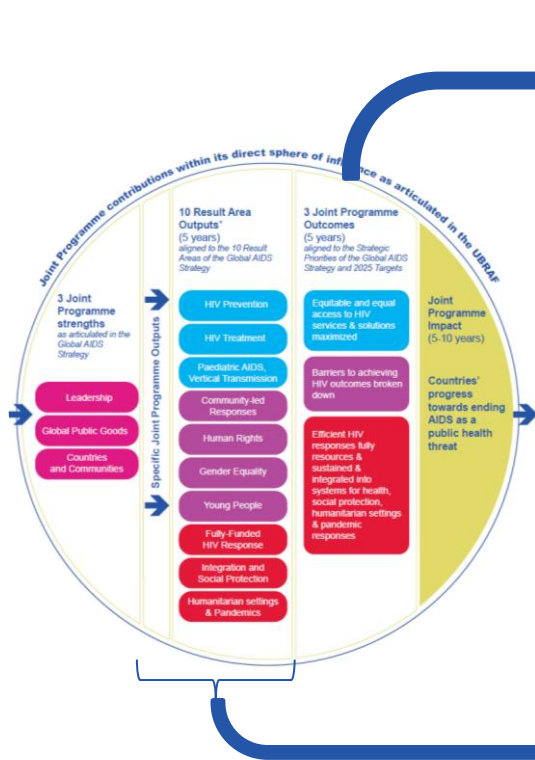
Joint Programme contributions within its direct sphere of influence as articulated in the UBRAF

3 Joint Programme strengths
as articulated in the Global AIDS Strategy

Leadership

Global Public Goods

Countries and Communities

Specific Joint Programme Outputs

10 Result Area Outputs*
(5 years)
aligned to the 10 Result Areas of the Global AIDS Strategy

HIV Prevention

HIV Treatment

Paediatric AIDS, Vertical Transmission

Community-led Responses

Human Rights

Gender Equality

Young People

Fully-Funded HIV Response

Integration and Social Protection

Humanitarian settings & Pandemics

3 Joint Programme Outcomes
(5 years)
aligned to the Strategic Priorities of the Global AIDS Strategy and 2025 Targets

Equitable and equal access to HIV services & solutions maximized

Barriers to achieving HIV outcomes broken down

Efficient HIV responses fully resources & sustained & integrated into systems for health, social protection, humanitarian settings & pandemic responses

Joint Programme Impact
(5-10 years)

Countries' progress towards ending AIDS as a public health threat